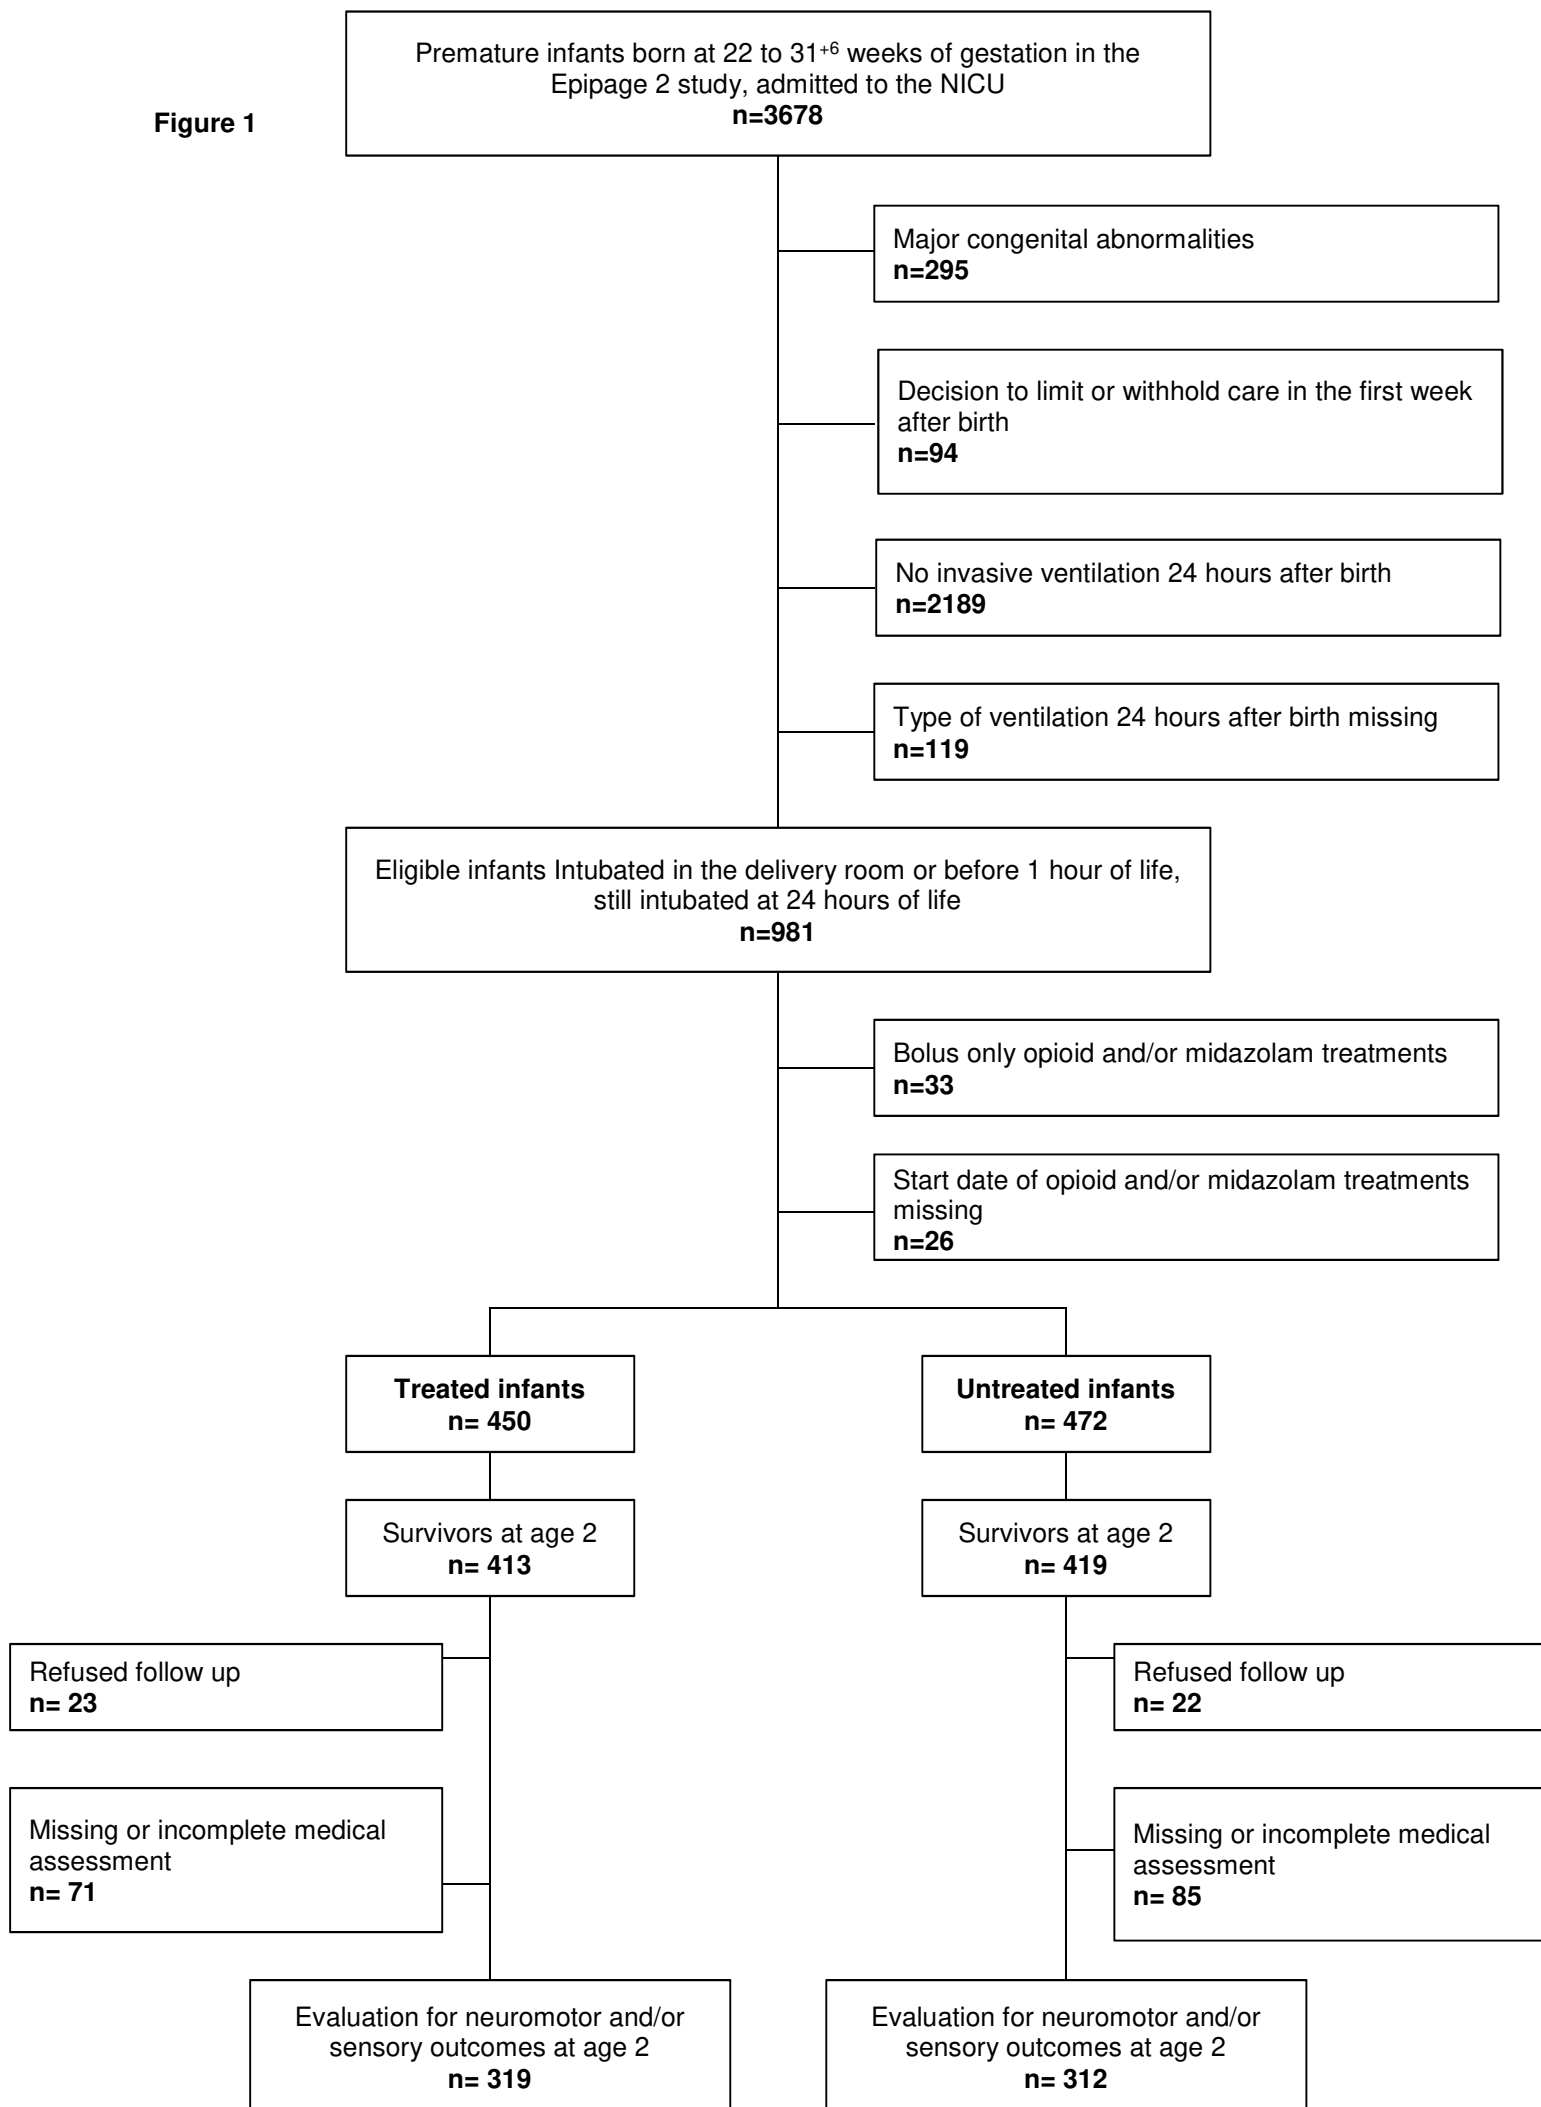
Figure 1

Premature infants born at 22 to 31$^{+6}$ weeks of gestation in the Epipage 2 study, admitted to the NICU
n=3678

Major congenital abnormalities
n=295

Decision to limit or withhold care in the first week after birth
n=94

No invasive ventilation 24 hours after birth
n=2189

Type of ventilation 24 hours after birth missing
n=119

Eligible infants Intubated in the delivery room or before 1 hour of life, still intubated at 24 hours of life
n=981

Bolus only opioid and/or midazolam treatments
n=33

Start date of opioid and/or midazolam treatments missing
n=26

Treated infants
n= 450

Untreated infants
n= 472

Survivors at age 2
n= 413

Survivors at age 2
n= 419

Refused follow up
n= 23

Missing or incomplete medical assessment
n= 71

Refused follow up
n= 22

Missing or incomplete medical assessment
n= 85

Evaluation for neuromotor and/or sensory outcomes at age 2
n= 319

Evaluation for neuromotor and/or sensory outcomes at age 2
n= 312